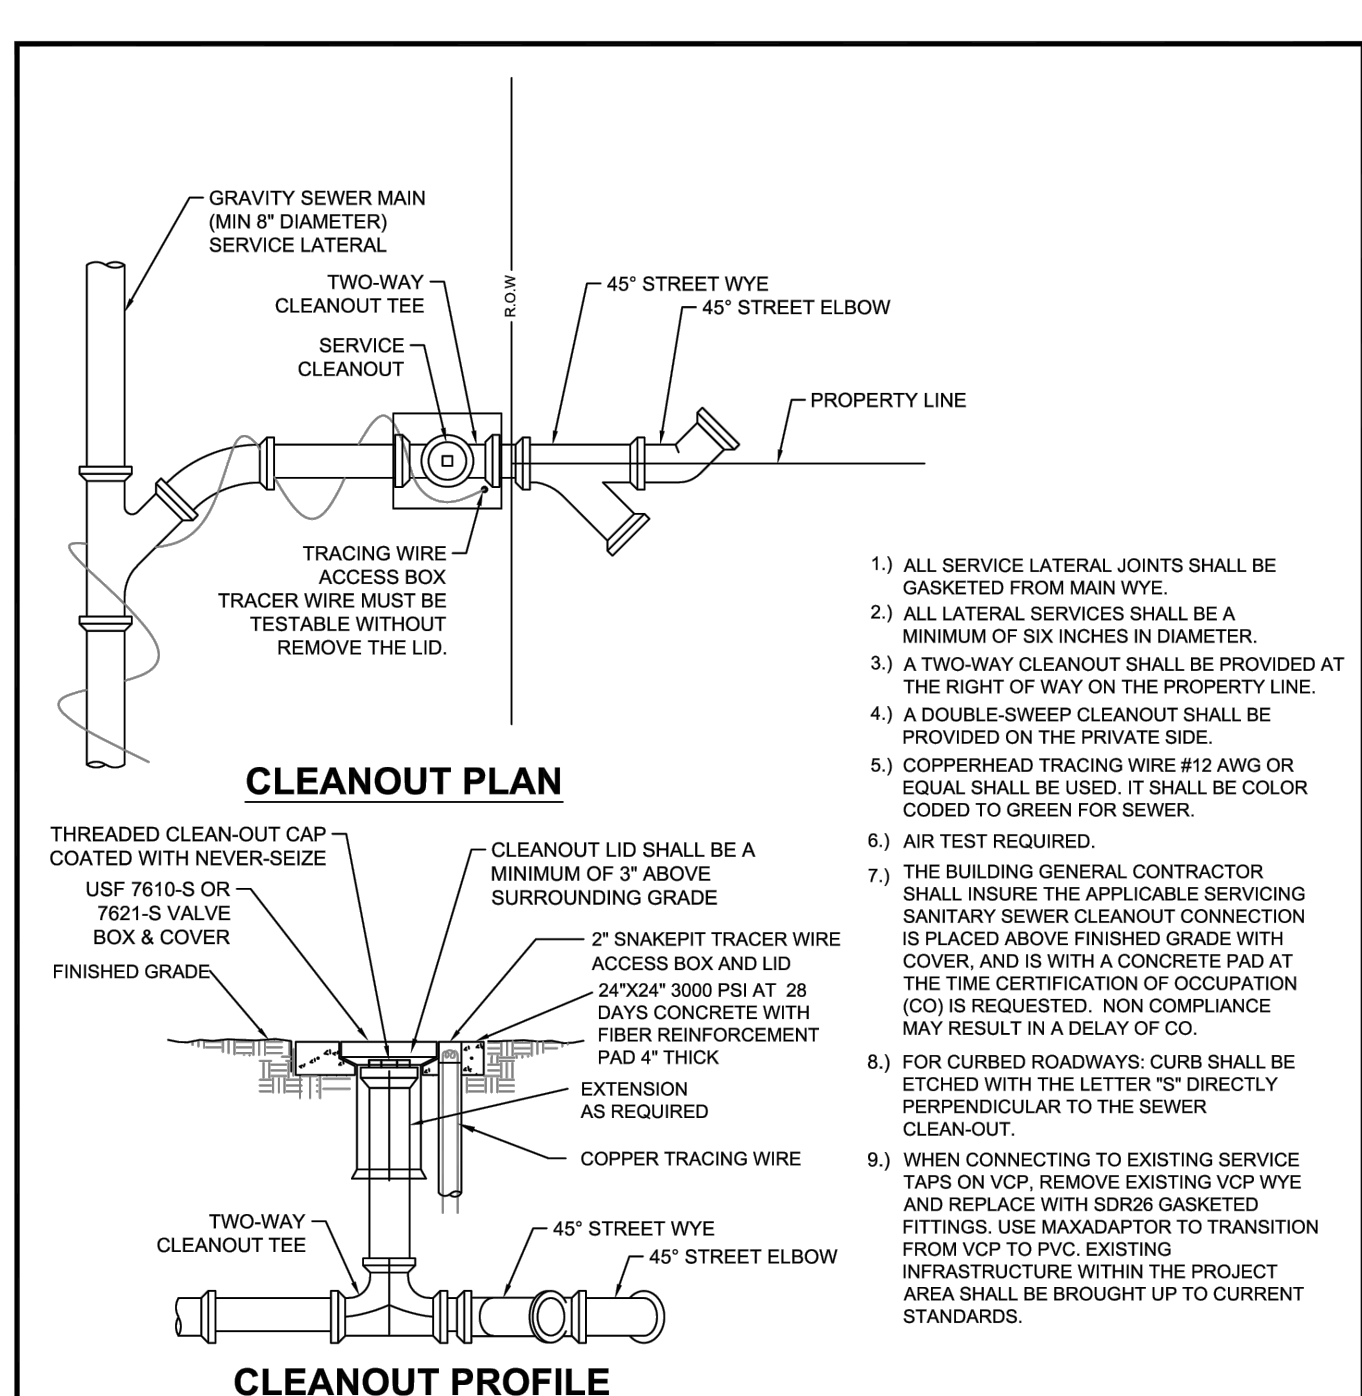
GRAVITY SEWER MAIN (MIN 8" DIAMETER) SERVICE LATERAL

TWO-WAY CLEANOUT TEE

R.O.W

45° STREET WYE

45° STREET ELBOW

SERVICE CLEANOUT

PROPERTY LINE

TRACING WIRE ACCESS BOX TRACER WIRE MUST BE TESTABLE WITHOUT REMOVE THE LID.

CLEANOUT PLAN

1.) ALL SERVICE LATERAL JOINTS SHALL BE GASKETED FROM MAIN WYE.

2.) ALL LATERAL SERVICES SHALL BE A MINIMUM OF SIX INCHES IN DIAMETER.

3.) A TWO-WAY CLEANOUT SHALL BE PROVIDED AT THE RIGHT OF WAY ON THE PROPERTY LINE.

4.) A DOUBLE-SWEEP CLEANOUT SHALL BE PROVIDED ON THE PRIVATE SIDE.

5.) COPPERHEAD TRACING WIRE #12 AWG OR EQUAL SHALL BE USED. IT SHALL BE COLOR CODED TO GREEN FOR SEWER.

6.) AIR TEST REQUIRED.

7.) THE BUILDING GENERAL CONTRACTOR SHALL INSURE THE APPLICABLE SERVICING SANITARY SEWER CLEANOUT CONNECTION IS PLACED ABOVE FINISHED GRADE WITH COVER, AND IS WITH A CONCRETE PAD AT THE TIME CERTIFICATION OF OCCUPATION (CO) IS REQUESTED. NON COMPLIANCE MAY RESULT IN A DELAY OF CO.

8.) FOR CURBED ROADWAYS: CURB SHALL BE ETCHED WITH THE LETTER "S" DIRECTLY PERPENDICULAR TO THE SEWER CLEAN-OUT.

9.) WHEN CONNECTING TO EXISTING SERVICE TAPS ON VCP, REMOVE EXISTING VCP WYE AND REPLACE WITH SDR26 GASKETED FITTINGS. USE MAXADAPTOR TO TRANSITION FROM VCP TO PVC. EXISTING INFRASTRUCTURE WITHIN THE PROJECT AREA SHALL BE BROUGHT UP TO CURRENT STANDARDS.

THREADED CLEAN-OUT CAP COATED WITH NEVER-SEIZE

USF 7610-S OR 7621-S VALVE BOX & COVER

FINISHED GRADE

CLEANOUT LID SHALL BE A MINIMUM OF 3" ABOVE SURROUNDING GRADE

2" SNAKEPIT TRACER WIRE ACCESS BOX AND LID

24"X24" 3000 PSI AT 28 DAYS CONCRETE WITH FIBER REINFORCEMENT PAD 4" THICK

EXTENSION AS REQUIRED

COPPER TRACING WIRE

TWO-WAY CLEANOUT TEE

45° STREET WYE

45° STREET ELBOW

CLEANOUT PROFILE